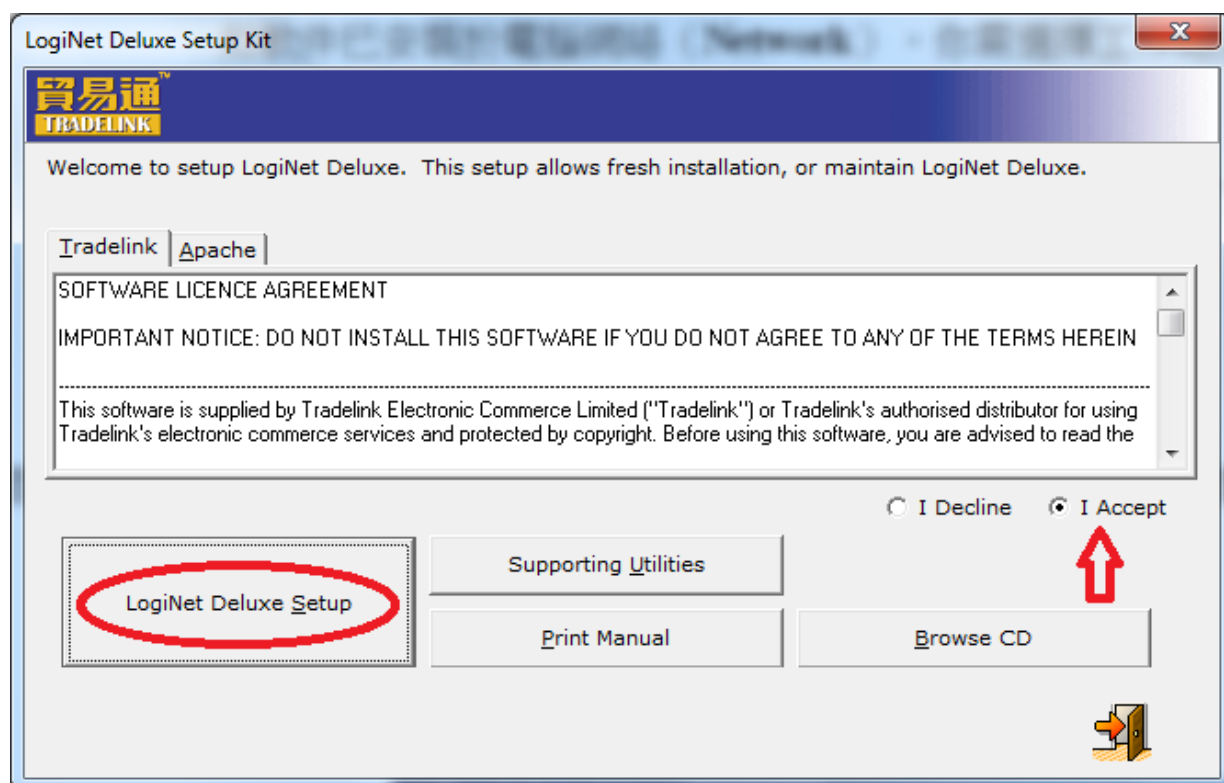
LogiNet Deluxe Setup Kit

貿易通™
TRADELINK

Welcome to setup LogiNet Deluxe. This setup allows fresh installation, or maintain LogiNet Deluxe.

Tradelink | Apache

SOFTWARE LICENCE AGREEMENT

IMPORTANT NOTICE: DO NOT INSTALL THIS SOFTWARE IF YOU DO NOT AGREE TO ANY OF THE TERMS HEREIN

This software is supplied by Tradelink Electronic Commerce Limited ("Tradelink") or Tradelink's authorised distributor for using Tradelink's electronic commerce services and protected by copyright. Before using this software, you are advised to read the

I Decline
I Accept

LogiNet Deluxe Setup

Supporting Utilities

Print Manual

Browse CD